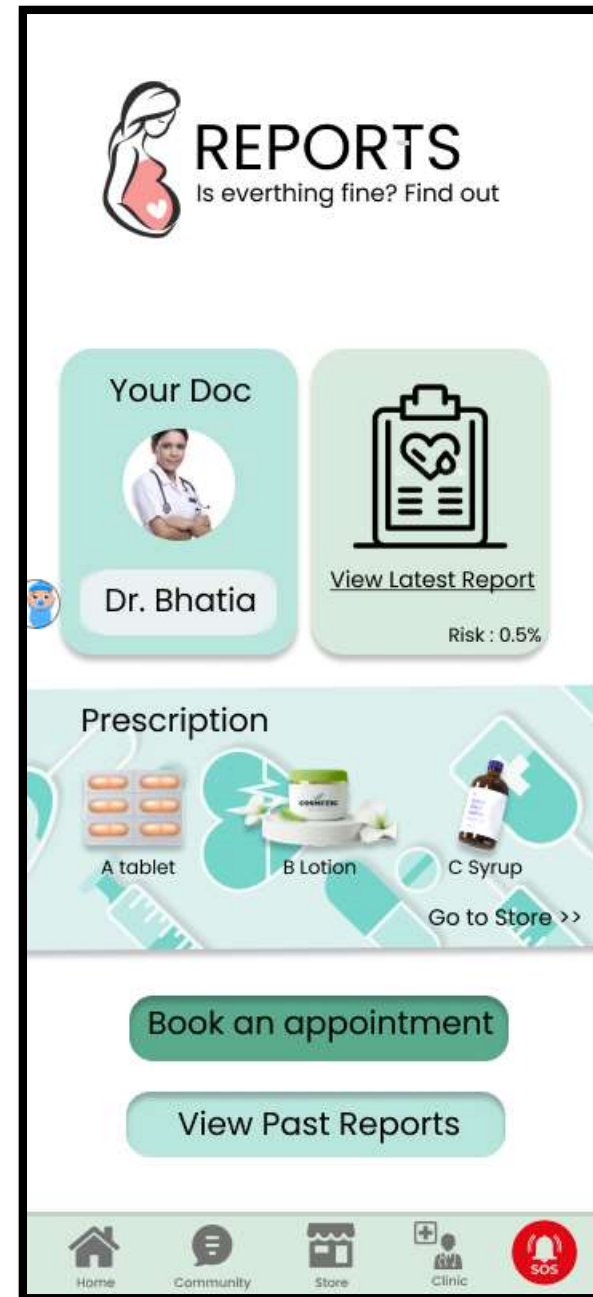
REPORTS
Is everthing fine? Find out

Your Doc

Dr. Bhatia

View Latest Report

Risk : 0.5%

Prescription

A tablet

COSMETIC

B Lotion

C Syrup

Go to Store >>

Book an appointment

View Past Reports

Home
Community
Store
Clinic
SOS